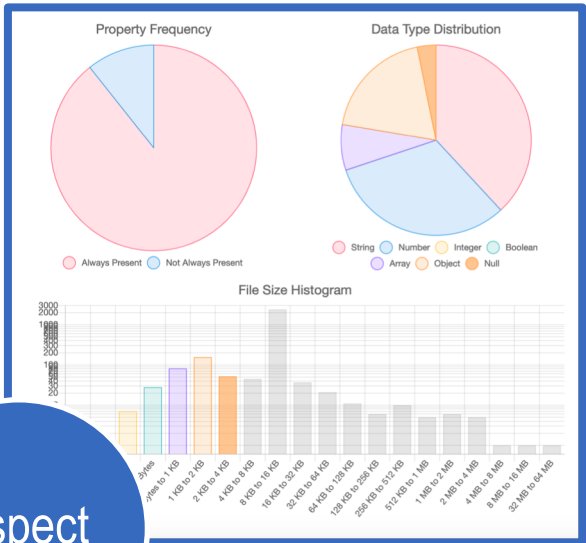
Property Frequency

Always Present
Not Always Present

Data Type Distribution

String
Number
Integer
Boolean
Array
Object
Null

File Size Histogram

3000
2000
1000
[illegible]
300
200
100
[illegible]
40
30
20

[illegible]ytes
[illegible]ytes to 1 KB
1 KB to 2 KB
2 KB to 4 KB
4 KB to 8 KB
8 KB to 16 KB
16 KB to 32 KB
32 KB to 64 KB
64 KB to 128 KB
128 KB to 256 KB
256 KB to 512 KB
512 KB to 1 MB
1 MB to 2 MB
2 MB to 4 MB
4 MB to 8 MB
8 MB to 16 MB
32 MB to 64 MB

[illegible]spect